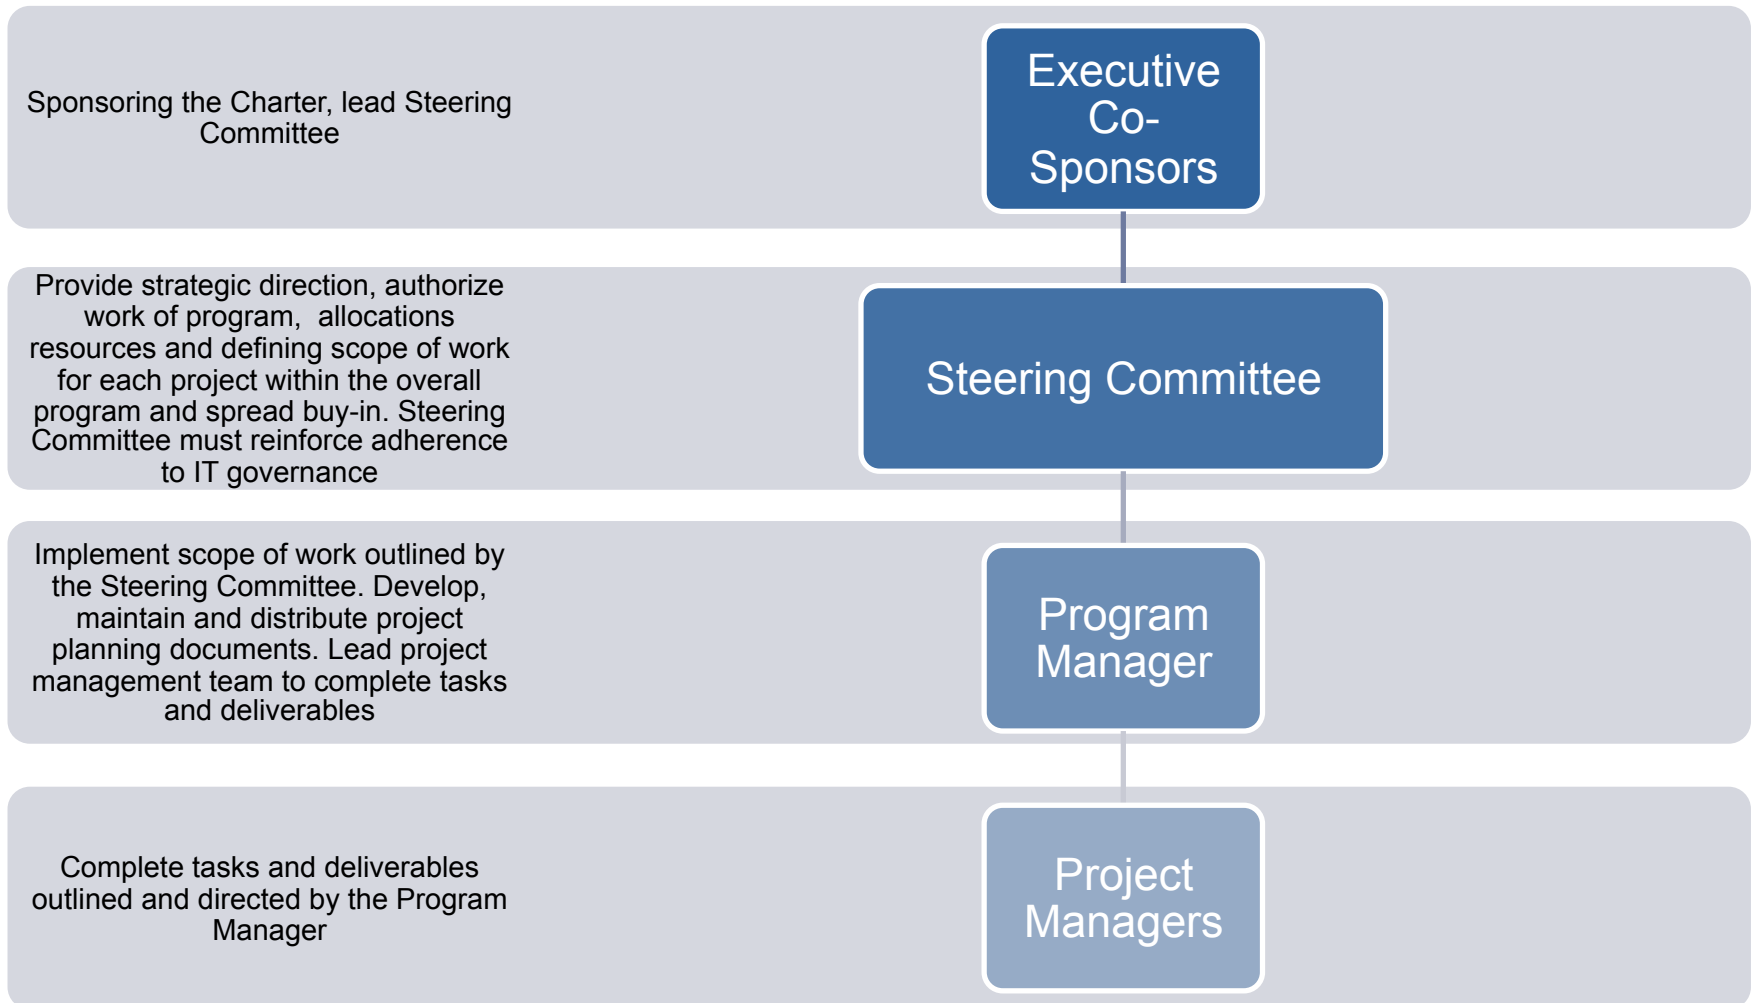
Sponsoring the Charter, lead Steering Committee

Executive Co-Sponsors

Provide strategic direction, authorize work of program, allocations resources and defining scope of work for each project within the overall program and spread buy-in. Steering Committee must reinforce adherence to IT governance

Steering Committee

Implement scope of work outlined by the Steering Committee. Develop, maintain and distribute project planning documents. Lead project management team to complete tasks and deliverables

Program Manager

Complete tasks and deliverables outlined and directed by the Program Manager

Project Managers